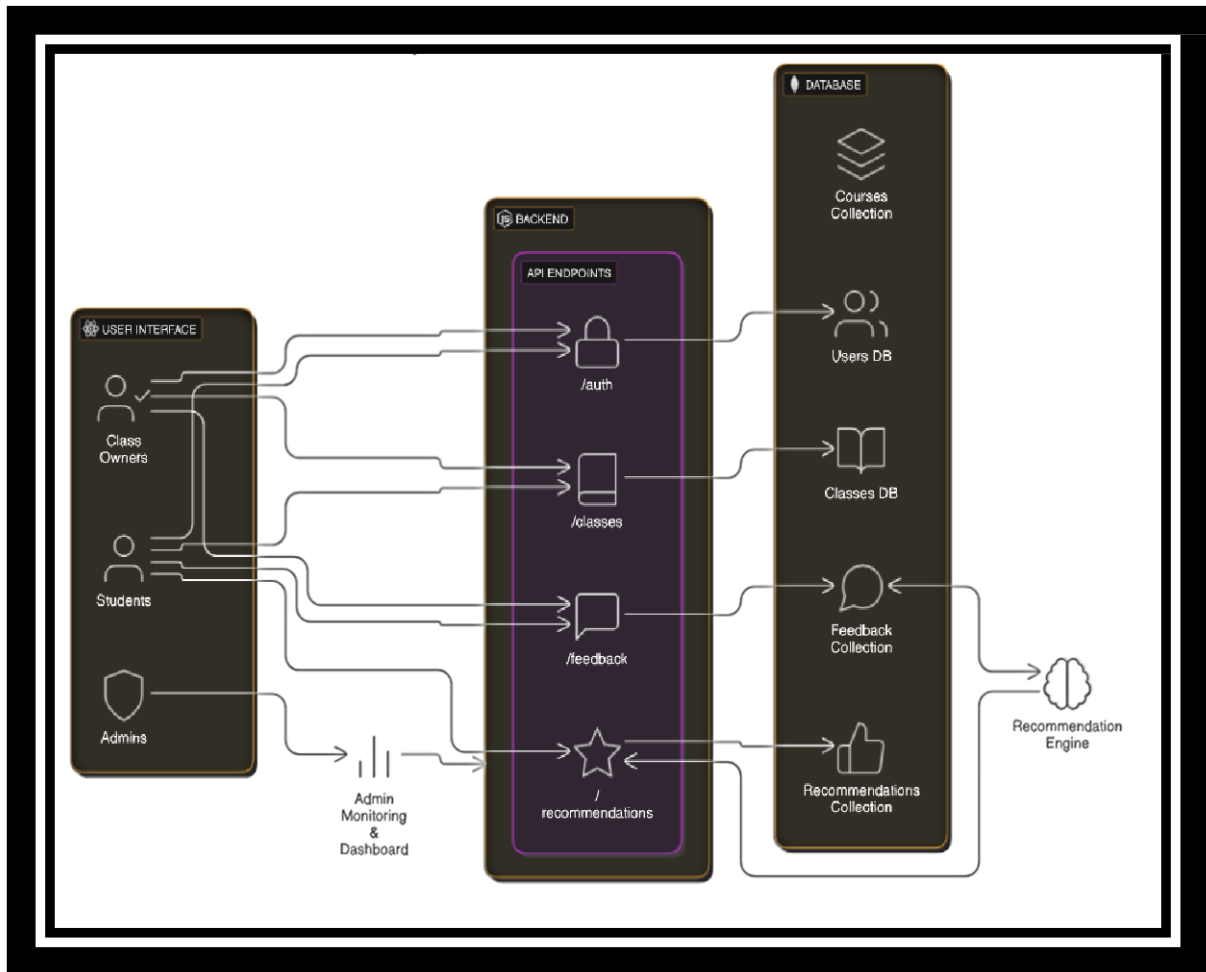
USER INTERFACE

Class Owners

Students

Admins

Admin Monitoring & Dashboard

BACKEND

API ENDPOINTS

/auth

/classes

/feedback

/ recommendations

DATABASE

Courses Collection

Users DB

Classes DB

Feedback Collection

Recommendations Collection

Recommendation Engine